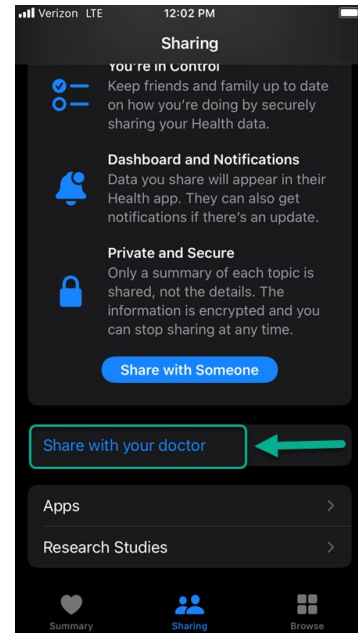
Verizon LTE 12:02 PM

Sharing

You're in Control
Keep friends and family up to date on how you're doing by securely sharing your Health data.

Dashboard and Notifications
Data you share will appear in their Health app. They can also get notifications if there's an update.

Private and Secure
Only a summary of each topic is shared, not the details. The information is encrypted and you can stop sharing at any time.

Share with Someone

Share with your doctor

Apps

Research Studies

Summary Sharing Browse